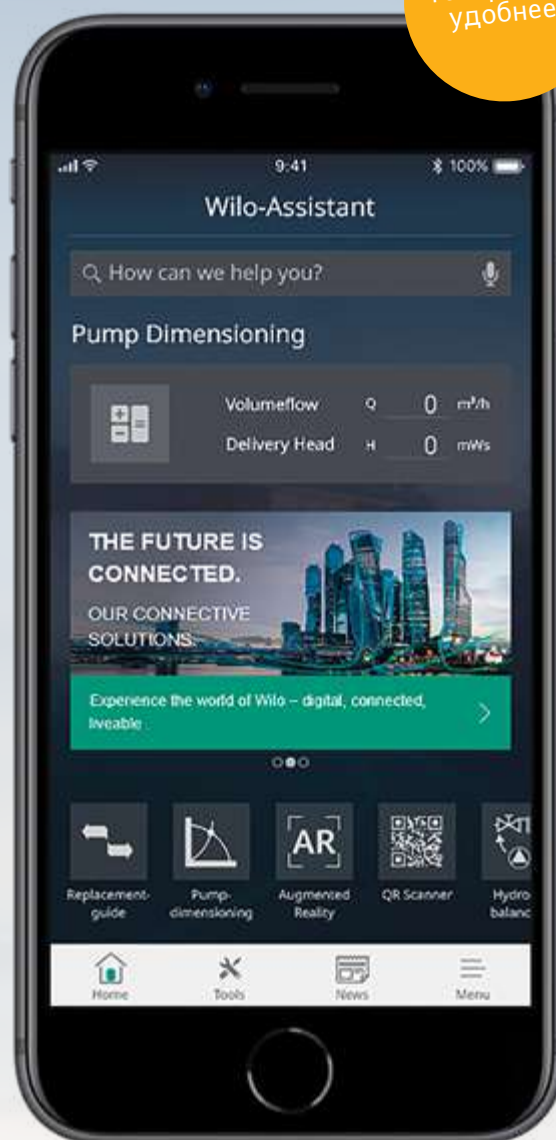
удобнее

9:41

100%

Wilo-Assistant

How can we help you?

Pump Dimensioning

Volumeflow Q 0 m³/h

Delivery Head H 0 mWs

THE FUTURE IS CONNECTED.

OUR CONNECTIVE SOLUTIONS

Experience the world of Wilo – digital, connected, liveable

AR

Replacement-guide

Pump-dimensioning

Augmented Reality

QR Scanner

Hydro balanc

Home

Tools

News

Menu